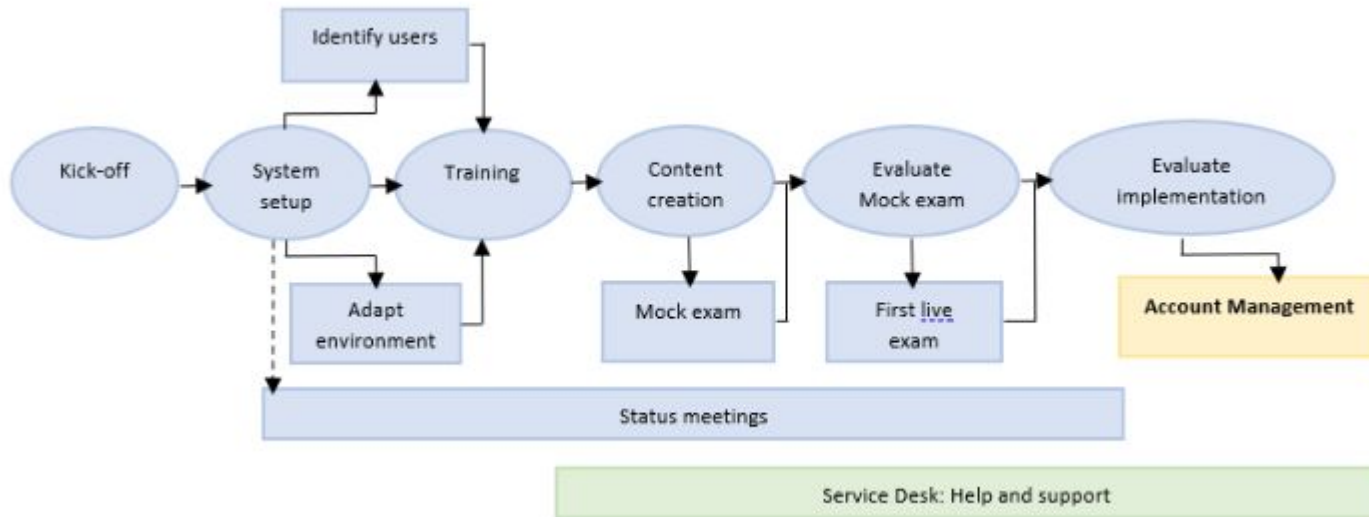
Identify users

Kick-off

System setup

Training

Content creation

Evaluate Mock exam

Evaluate implementation

Adapt environment

Mock exam

First live exam

**Account Management**

Status meetings

Service Desk: Help and support